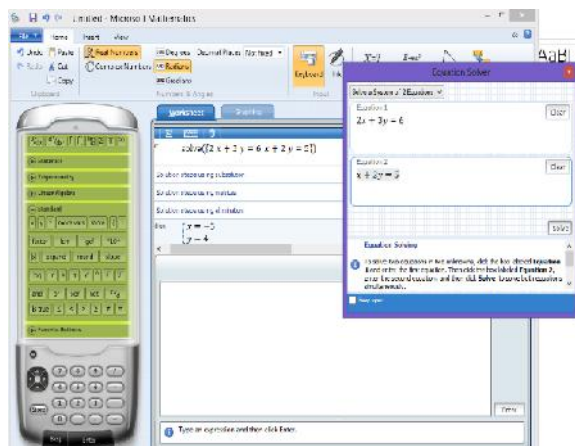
Untitled - Microsoft Mathematics

File Home Insert View

Undo Paste Cut Copy Redo

Real Numbers Complex Numbers

Degrees Decimal Places: Not fixed Radians Gradians

Clipboard Numbers & Angles

Keyboard Ink

Worksheet Graphing

solve({2x + 3y = 6, x + 2y = 5})

Solution steps using substitution

Solution steps using matrices

Solution steps using elimination

Ans $\begin{cases} x = -3 \\ y = 4 \end{cases}$

Statistics

Trigonometry

Linear Algebra

Standard

Favorite Buttons

Enter

Type an expression and then click Enter.

Equation Solver

Solve a System of 2 Equations

Equation 1

2x + 3y = 6

Clear

Equation 2

x + 2y = 5

Clear

Solve

Equation Solving

To solve two equations in two unknowns, click the box labeled Equation 1 and enter the first equation. Then click the box labeled Equation 2, enter the second equation, and then click Solve. To solve both equations simultaneously.

Keep open